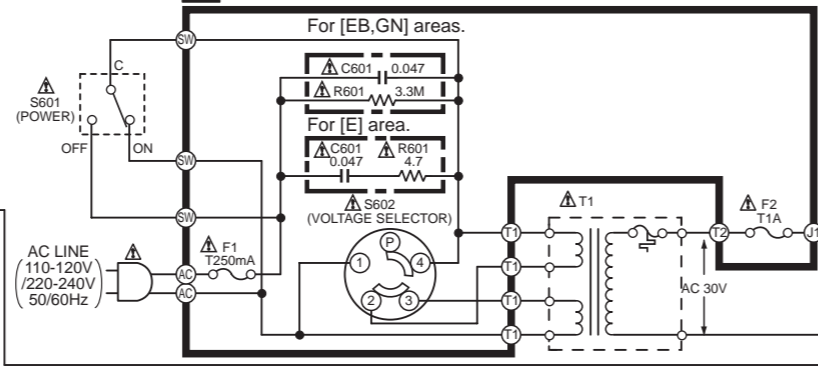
For [EB,GN] areas.

SW

C
S601
(POWER)
OFF
ON

C601 0.047
R601 3.3M

For [E] area.
C601 0.047
R601 4.7

SW
SW

S602
(VOLTAGE SELECTOR)

P
1
4
2
3

AC LINE
110-120V
/220-240V
50/60Hz

AC
AC

F1
T250mA

T1
T1
T1
T1

T1

T2

F2
T1A

J1

AC 30V